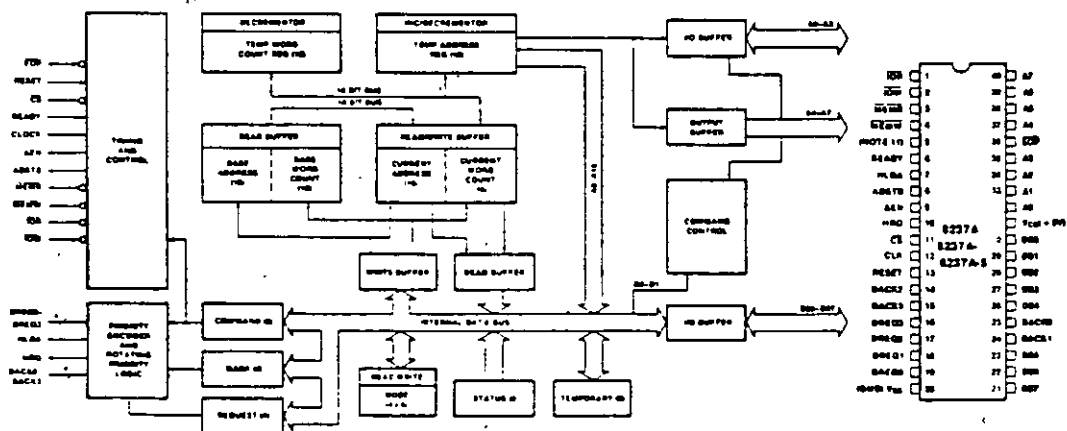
DECREMENTOR

TEMP WORD COUNT REG (16)

INCREMENTOR

TEMP ADDRESS REG (16)

IO BUFFER

A0-A3

OUTPUT BUFFER

A4-A7

16 BIT BUS

16 BIT BUS

READ BUFFER

BASE ADDRESS (16)

BASE WORD COUNT (16)

READ/WRITE BUFFER

CURRENT ADDRESS (16)

CURRENT WORD COUNT (16)

A8-A15

COMMAND CONTROL

EOP

RESET

CS

READY

CLOCK

AEN

ADSTB

MEMR

MEMW

IOR

IOW

TIMING AND CONTROL

DREQ0-DREQ3

HLDA

HRQ

DACK0-DACK3

PRIORITY ENCODER AND ROTATING PRIORITY LOGIC

COMMAND (8)

MASK (4)

REQUEST (4)

WRITE BUFFER

READ BUFFER

D0-D1

INTERNAL DATA BUS

IO BUFFER

DB0-DB7

READ WRITE

MODE (4 x 6)

STATUS (8)

TEMPORARY (8)

IOR 1 | 40 A7
IOW 2 | 39 A6
MEMR 3 | 38 A5
MEMW 4 | 37 A4
PIN 5 5 | 36 EOP
READY 6 | 35 A3
HLDA 7 | 34 A2
ADSTB 8 | 33 A1
AEN 9 | 32 A0
HRQ 10 | 31 Vcc (+5V)
CS 11 | 30 DB0
CLK 12 | 29 DB1
RESET 13 | 28 DB2
DACK2 14 | 27 DB3
DACK3 15 | 26 DB4
DREQ3 16 | 25 DACK0
DREQ2 17 | 24 DACK1
DREQ1 18 | 23 DB5
DREQ0 19 | 22 DB6
(GND) Vss 20 | 21 DB7

8237A
8237A-
8237A-5